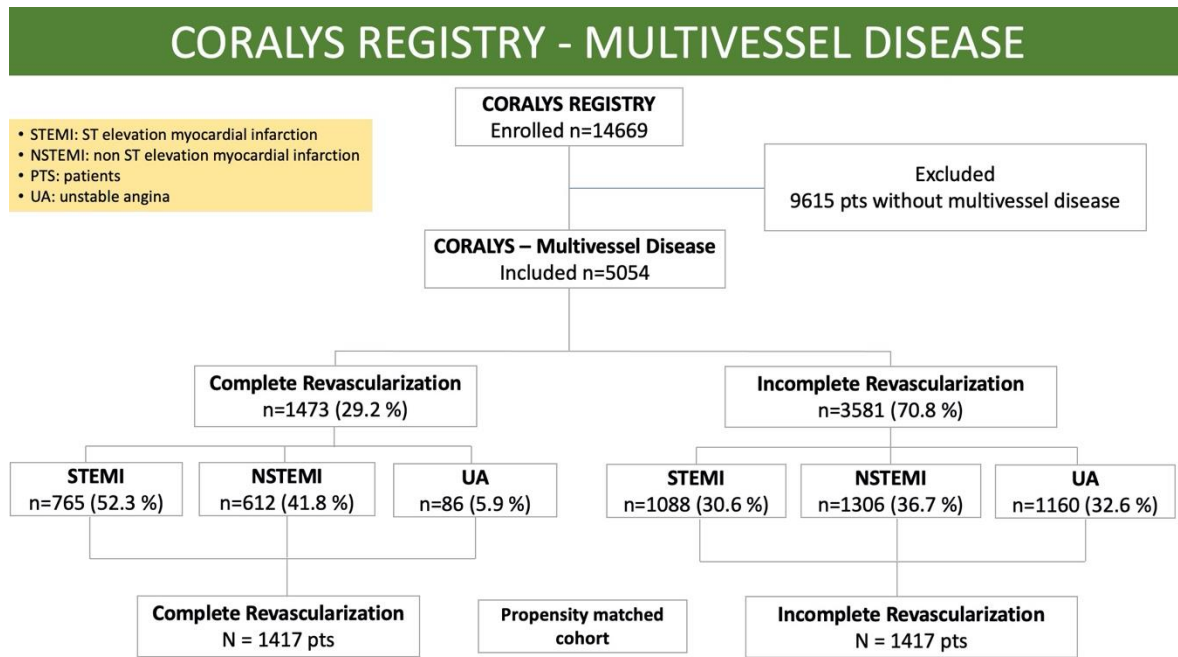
CORALYS REGISTRY - MULTIVESSEL DISEASE

• STEMI: ST elevation myocardial infarction
• NSTEMI: non ST elevation myocardial infarction
• PTS: patients
• UA: unstable angina

CORALYS REGISTRY
Enrolled n=14669

Excluded
9615 pts without multivessel disease

CORALYS – Multivessel Disease
Included n=5054

Complete Revascularization
n=1473 (29.2 %)

Incomplete Revascularization
n=3581 (70.8 %)

STEMI
n=765 (52.3 %)

NSTEMI
n=612 (41.8 %)

UA
n=86 (5.9 %)

STEMI
n=1088 (30.6 %)

NSTEMI
n=1306 (36.7 %)

UA
n=1160 (32.6 %)

Complete Revascularization
N = 1417 pts

Propensity matched cohort

Incomplete Revascularization
N = 1417 pts